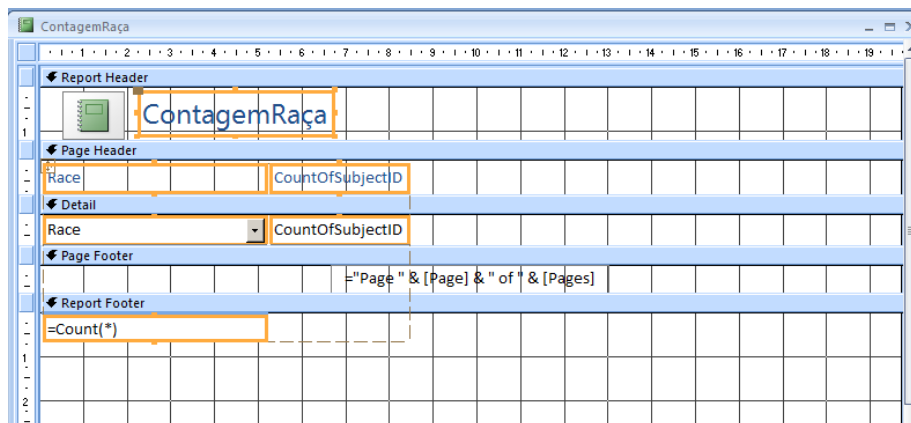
ContagemRaça

· 1 · 2 · 3 · 4 · 5 · 6 · 7 · 8 · 9 · 10 · 11 · 12 · 13 · 14 · 15 · 16 · 17 · 18 · 19

Report Header

ContagemRaça

Page Header

Race

CountOfSubjectID

Detail

Race

CountOfSubjectID

Page Footer

="Page " & [Page] & " of " & [Pages]

Report Footer

=Count(*)

1

2